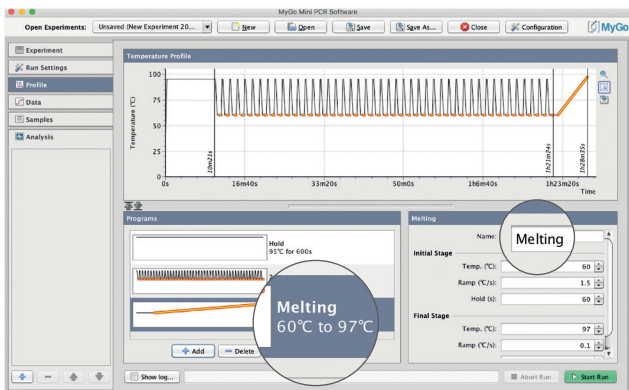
MyGo Mini PCR Software

Open Experiments: Unsaved (New Experiment 20... New Open Save Save As... Close Configuration MyGo

Experiment
Run Settings
Profile
Data
Samples
Analysis

Temperature Profile

100
75
50
25
0
Temperature (°C)

10m2s
1h21m24s
1h28m35s

0s 16m40s 33m20s 50m0s 1h6m40s 1h23m20s
Time

Programs

Hold
95°C for 600s

2

Melting
60°C to 97°C

Add Delete

Melting

Name: Melting

Initial Stage
Temp. (°C): 60
Ramp (°C/s): 1.5
Hold (s): 60

Final Stage
Temp. (°C): 97
Ramp (°C/s): 0.1

Show log...

Abort Run Start Run